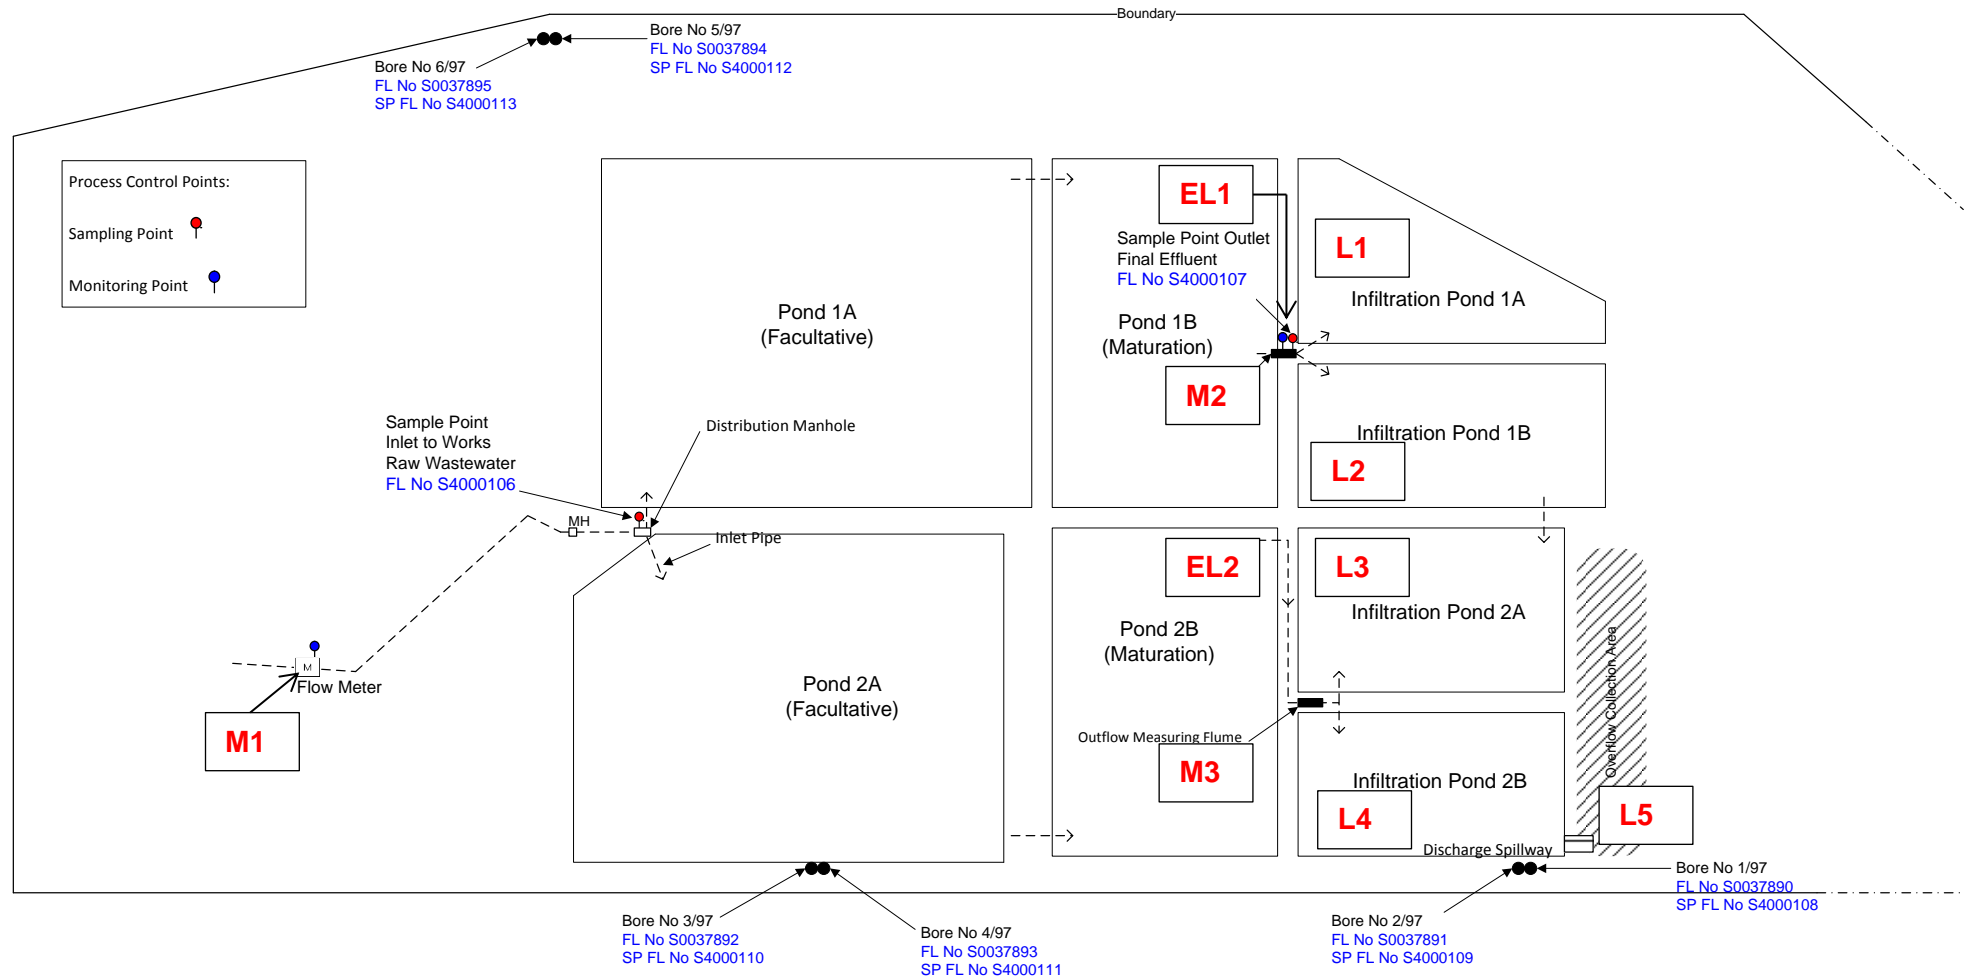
Boundary

Bore No 5/97
FL No S0037894
SP FL No S4000112

Bore No 6/97
FL No S0037895
SP FL No S4000113

Process Control Points:

Sampling Point

Monitoring Point

Pond 1A
(Facultative)

EL1

Sample Point Outlet
Final Effluent
FL No S4000107

L1

Infiltration Pond 1A

Pond 1B
(Maturation)

M2

Infiltration Pond 1B

L2

Sample Point
Inlet to Works
Raw Wastewater
FL No S4000106

Distribution Manhole

MH

Inlet Pipe

EL2

L3

Infiltration Pond 2A

Pond 2B
(Maturation)

Overflow Collection Area

M

Flow Meter

M1

Pond 2A
(Facultative)

Outflow Measuring Flume

M3

Infiltration Pond 2B

L4

L5

Discharge Spillway

Bore No 1/97
FL No S0037890
SP FL No S4000108

Bore No 3/97
FL No S0037892
SP FL No S4000110

Bore No 4/97
FL No S0037893
SP FL No S4000111

Bore No 2/97
FL No S0037891
SP FL No S4000109